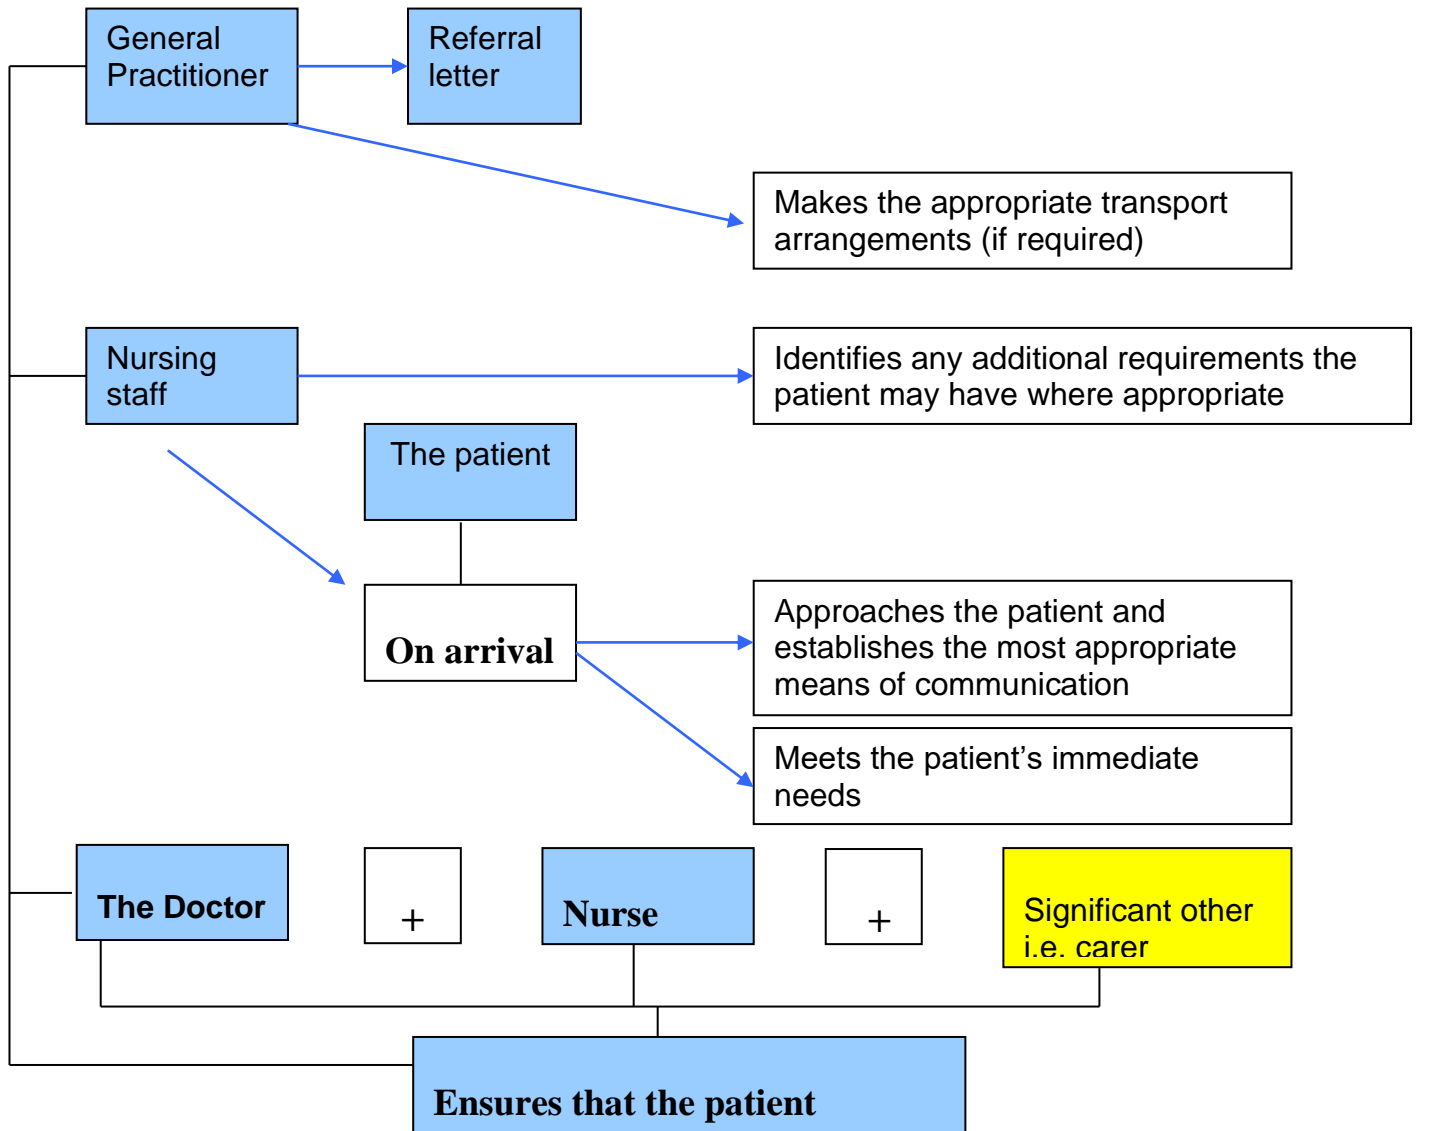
General Practitioner

Referral letter

Makes the appropriate transport arrangements (if required)

Nursing staff

Identifies any additional requirements the patient may have where appropriate

The patient

On arrival

Approaches the patient and establishes the most appropriate means of communication

Meets the patient’s immediate needs

The Doctor

+

Nurse

+

Significant other i.e. carer

Ensures that the patient